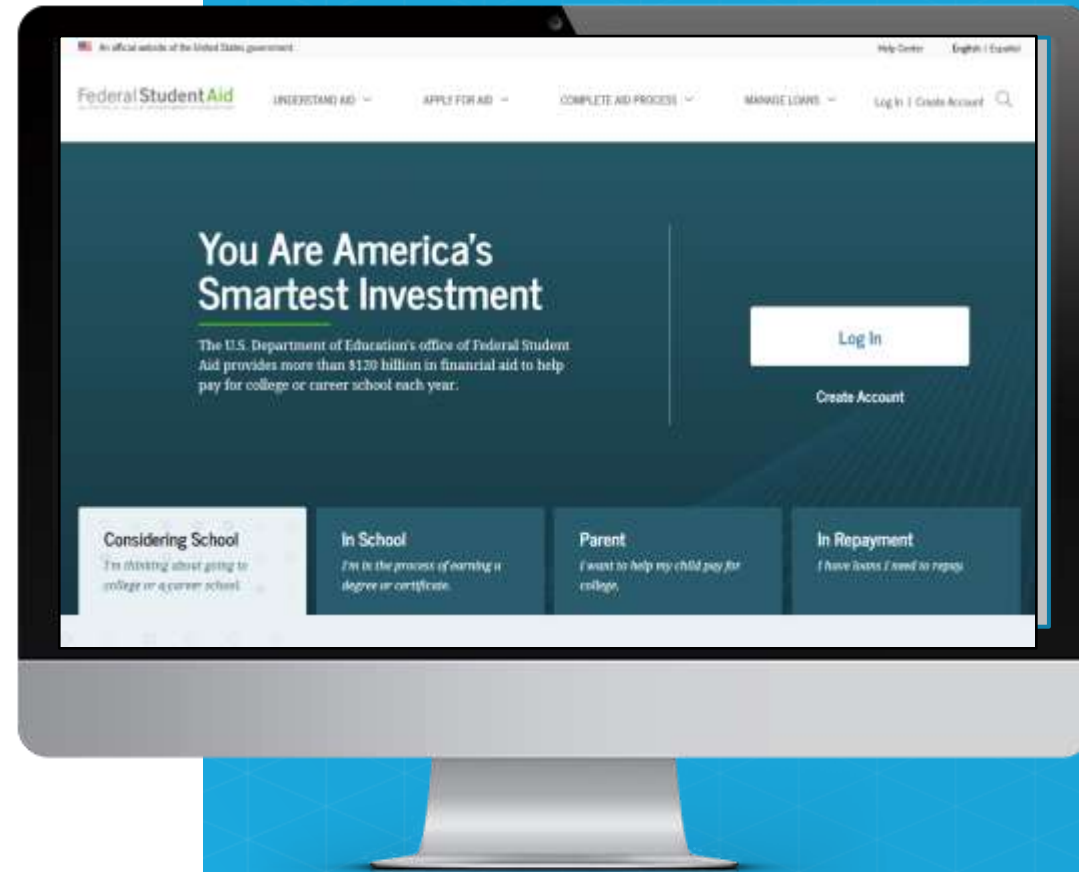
An official website of the United States government

Help Center English | Español

Federal Student Aid

UNDERSTAND AID

APPLY FOR AID

COMPLETE AID PROCESS

MANAGE LOANS

Log In | Create Account

You Are America's Smartest Investment

The U.S. Department of Education's office of Federal Student Aid provides more than $120 billion in financial aid to help pay for college or career school each year.

Log In

Create Account

Considering School
I'm thinking about going to college or a career school.

In School
I'm in the process of earning a degree or certificate.

Parent
I want to help my child pay for college.

In Repayment
I have loans I need to repay.